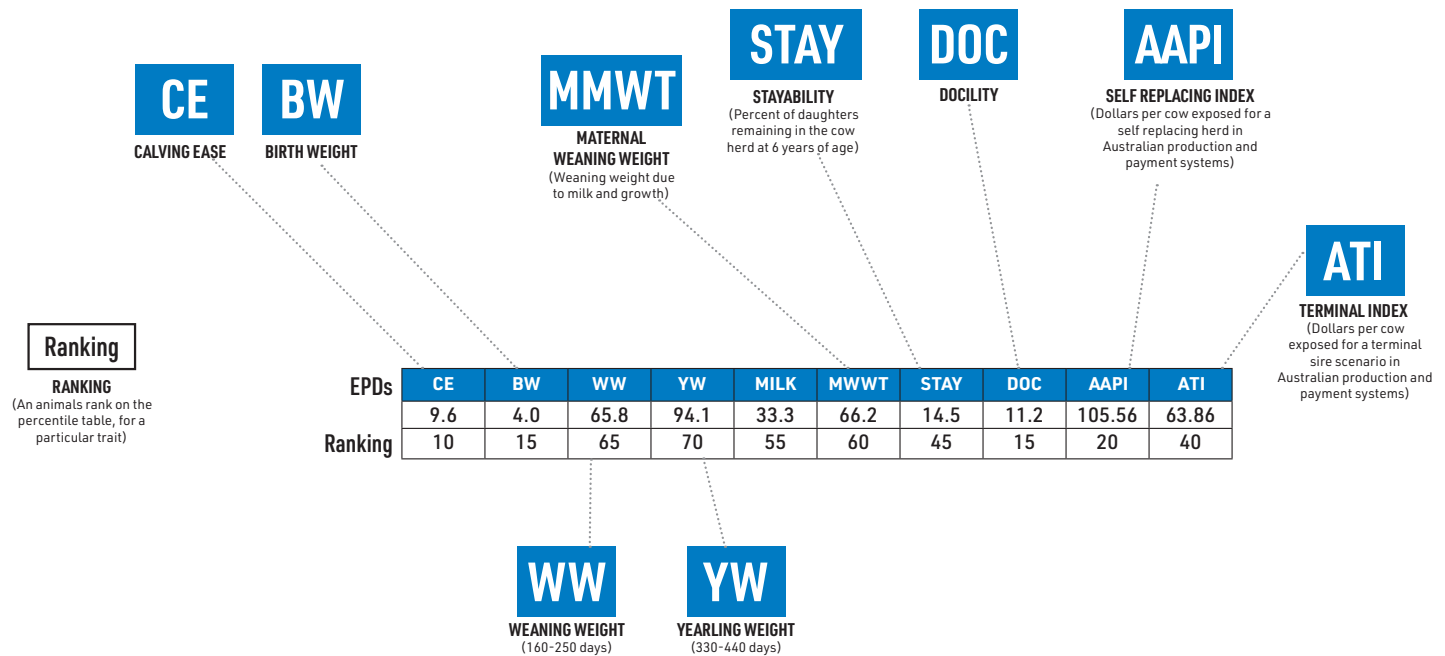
STAY
STAYABILITY
(Percent of daughters remaining in the cow herd at 6 years of age)

DOC
DOCILITY

AAPI
SELF REPLACING INDEX
(Dollars per cow exposed for a self replacing herd in Australian production and payment systems)

CE
CALVING EASE

BW
BIRTH WEIGHT

MMWT
MATERNAL WEANING WEIGHT
(Weaning weight due to milk and growth)

ATI
TERMINAL INDEX
(Dollars per cow exposed for a terminal sire scenario in Australian production and payment systems)

Ranking
RANKING
(An animals rank on the percentile table, for a particular trait)

| EPDs | CE | BW | WW | YW | MILK | MWWT | STAY | DOC | AAPI | ATI |
|---|---|---|---|---|---|---|---|---|---|---|
| | 9.6 | 4.0 | 65.8 | 94.1 | 33.3 | 66.2 | 14.5 | 11.2 | 105.56 | 63.86 |
| Ranking | 10 | 15 | 65 | 70 | 55 | 60 | 45 | 15 | 20 | 40 |

WW
WEANING WEIGHT
(160-250 days)

YW
YEARLING WEIGHT
(330-440 days)